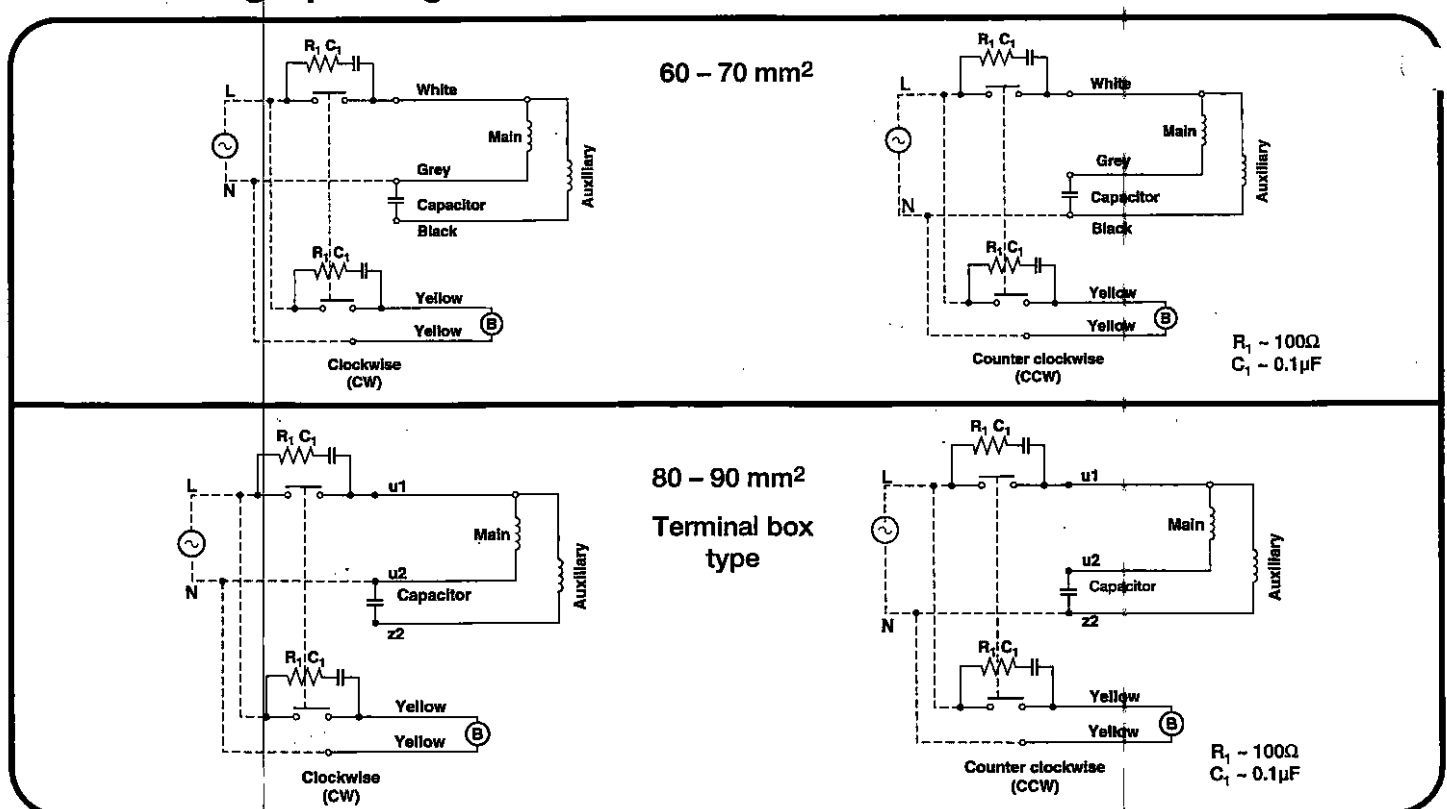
$R_1$ $C_1$

L

N

White

Main

Auxiliary

Grey

Capacitor

Black

$R_1$ $C_1$

Yellow

Yellow

B

Clockwise (CW)

60 – 70 mm$^2$

$R_1$ $C_1$

L

N

White

Main

Auxiliary

Grey

Capacitor

Black

$R_1$ $C_1$

Yellow

Yellow

B

Counter clockwise (CCW)

$R_1$ ~ 100Ω
$C_1$ ~ 0.1μF

$R_1$ $C_1$

L

N

u1

Main

Auxiliary

u2

Capacitor

z2

$R_1$ $C_1$

Yellow

Yellow

B

Clockwise (CW)

80 – 90 mm$^2$

Terminal box type

$R_1$ $C_1$

L

N

u1

Main

Auxiliary

u2

Capacitor

z2

$R_1$ $C_1$

Yellow

Yellow

B

Counter clockwise (CCW)

$R_1$ ~ 100Ω
$C_1$ ~ 0.1μF